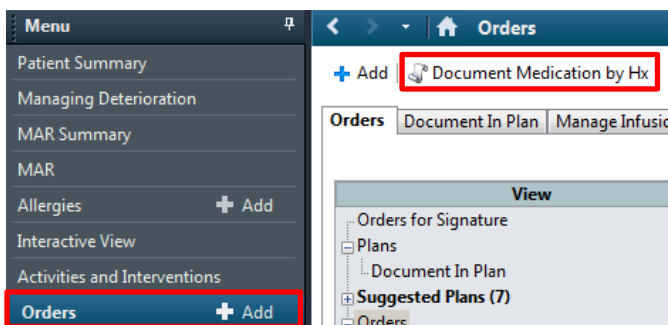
Menu
Patient Summary
Managing Deterioration
MAR Summary
MAR
Allergies + Add
Interactive View
Activities and Interventions
Orders + Add

Orders
+ Add | Document Medication by Hx
Orders | Document In Plan | Manage Infusi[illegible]

View
Orders for Signature
Plans
Document In Plan
Suggested Plans (7)
Orders